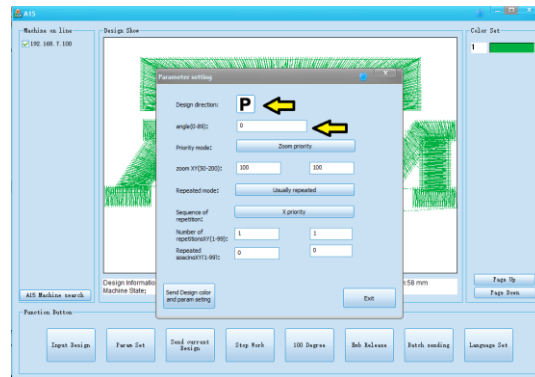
AIS

Machine on line

192.168.7.100

Design Show

Color Set

1

Parameter setting

Design direction:

P

angle(0-89):

0

Priority mode:

Zoom priority

zoom XY(50-200):

100

100

Repeated mode:

Usually repeated

Sequence of repetition:

X priority

Number of repetitionsXY(1-99):

1

1

Repeated spacingXY(1-99):

0

0

Send Design color and param setting

Exit

Design Information

Machine State:

58 mm

AIS Machine search

Page Up

Page Down

Function Button

Input Design

Param Set

Send current Design

Stop Work

100 Degree

Web Release

Batch sending

Language Set